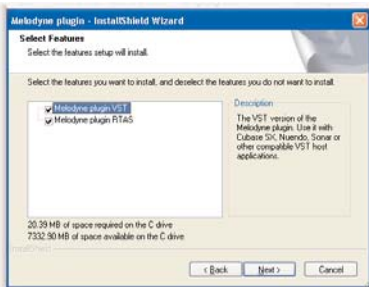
Melodyne plugin - InstallShield Wizard

Select Features
Select the features setup will install.

Select the features you want to install, and deselect the features you do not want to install.

Melodyne plugin VST
Melodyne plugin RTAS

Description
The VST version of the Melodyne plugin. Use it with Cubase SX, Nuendo, Sonar or other compatible VST host applications.

20.39 MB of space required on the C drive
7332.90 MB of space available on the C drive

InstallShield

< Back
Next >
Cancel